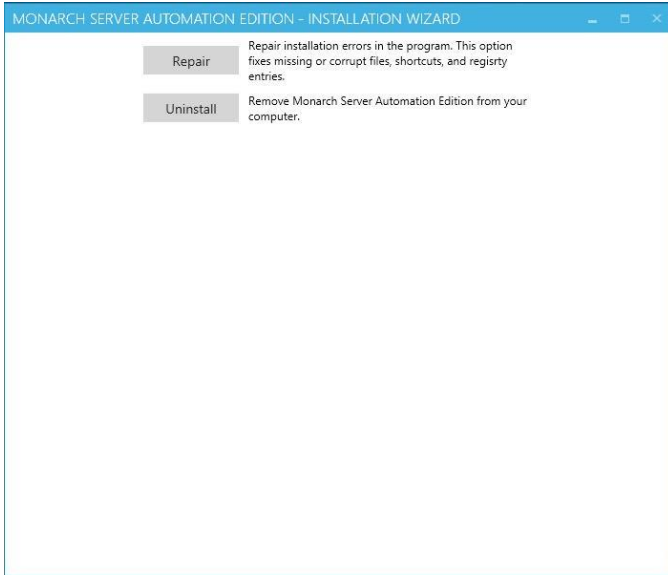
MONARCH SERVER AUTOMATION EDITION - INSTALLATION WIZARD

Repair

Repair installation errors in the program. This option fixes missing or corrupt files, shortcuts, and regisrty entries.

Uninstall

Remove Monarch Server Automation Edition from your computer.